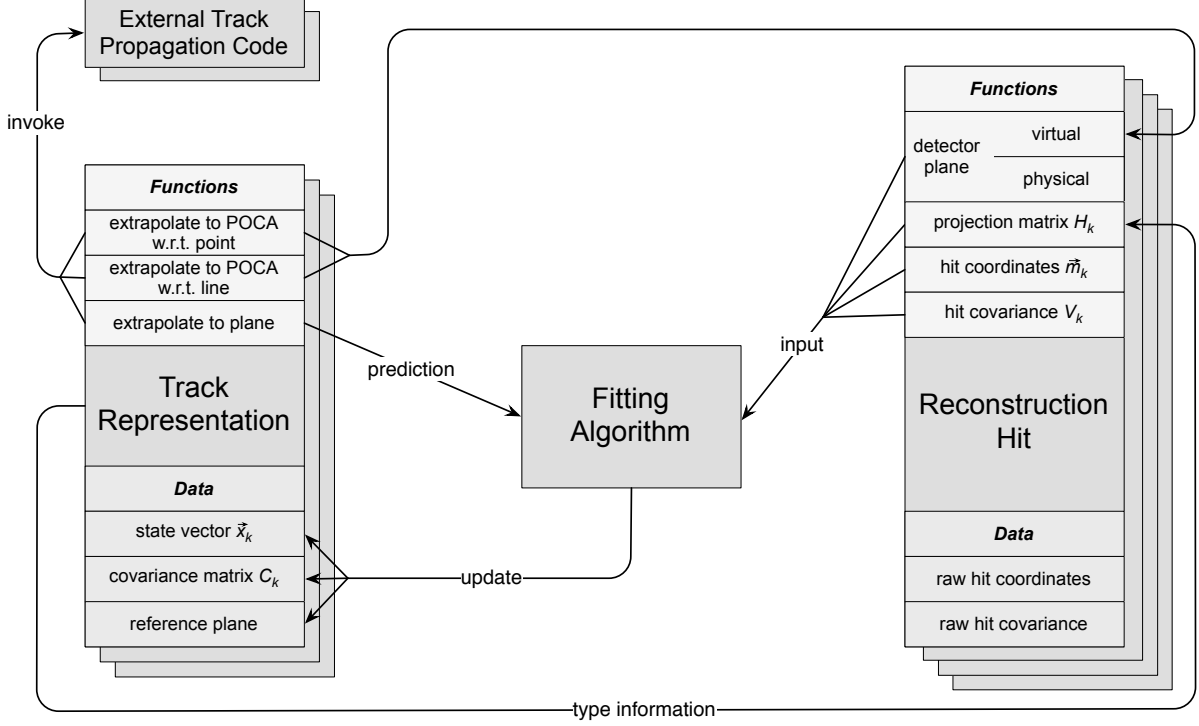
External Track Propagation Code

invoke

Functions

extrapolate to POCA w.r.t. point

extrapolate to POCA w.r.t. line

extrapolate to plane

Track Representation

Data

state vector $\vec{x}_k$

covariance matrix $C_k$

reference plane

prediction

Fitting Algorithm

update

input

Functions

detector plane

virtual

physical

projection matrix $H_k$

hit coordinates $\vec{m}_k$

hit covariance $V_k$

Reconstruction Hit

Data

raw hit coordinates

raw hit covariance

type information